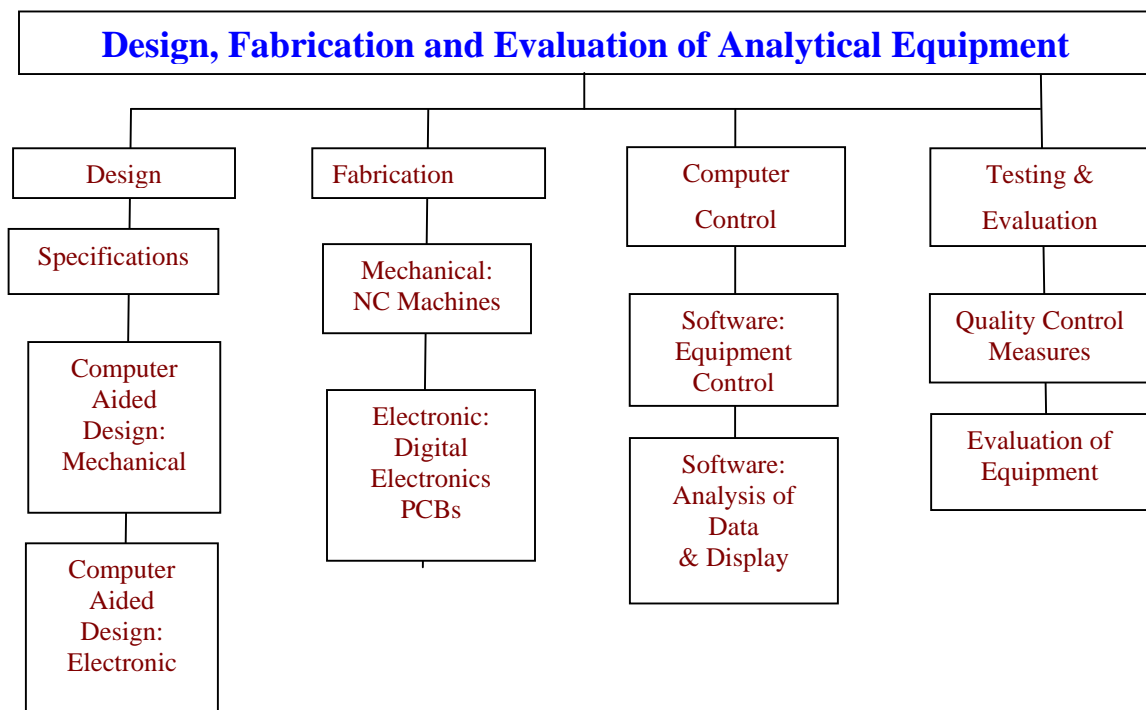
Design, Fabrication and Evaluation of Analytical Equipment

Design

Specifications

Computer Aided Design: Mechanical

Computer Aided Design: Electronic

Fabrication

Mechanical: NC Machines

Electronic: Digital Electronics PCBs

Computer Control

Software: Equipment Control

Software: Analysis of Data & Display

Testing & Evaluation

Quality Control Measures

Evaluation of Equipment